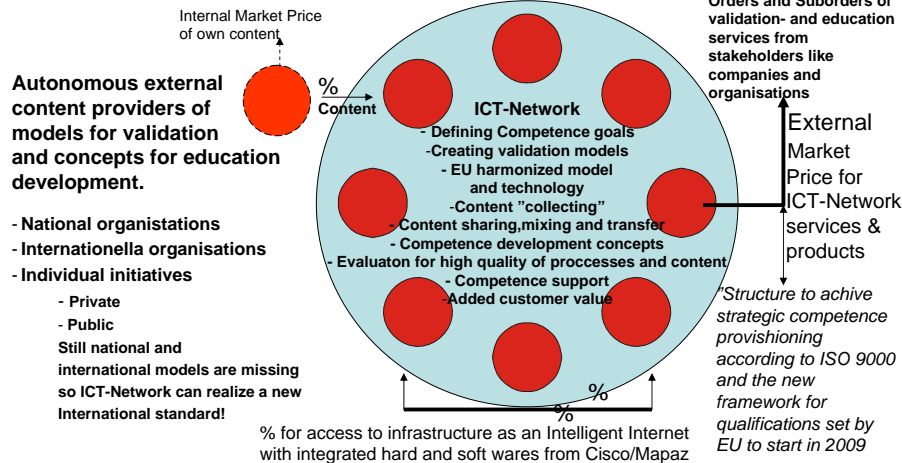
Internal Market Price of own content

Orders and Suborders of validation- and education services from stakeholders like companies and organisations

Autonomous external content providers of models for validation and concepts for education development.

- National organistations
- Internationella organisations
- Individual initiatives
- Private
- Public
Still national and international models are missing so ICT-Network can realize a new International standard!

%
Content

ICT-Network
- Defining Competence goals
-Creating validation models
- EU harmonized model and technology
-Content "collecting"
- Content sharing,mixing and transfer
- Competence development concepts
- Evaluaton for high quality of proccesses and content
- Competence support
-Added customer value

External Market Price for ICT-Network services & products

"Structure to achive strategic competence provisioning according to ISO 9000 and the new framework for qualifications set by EU to start in 2009

%
%

% for access to infrastructure as an Intelligent Internet with integrated hard and soft wares from Cisco/Mapaz